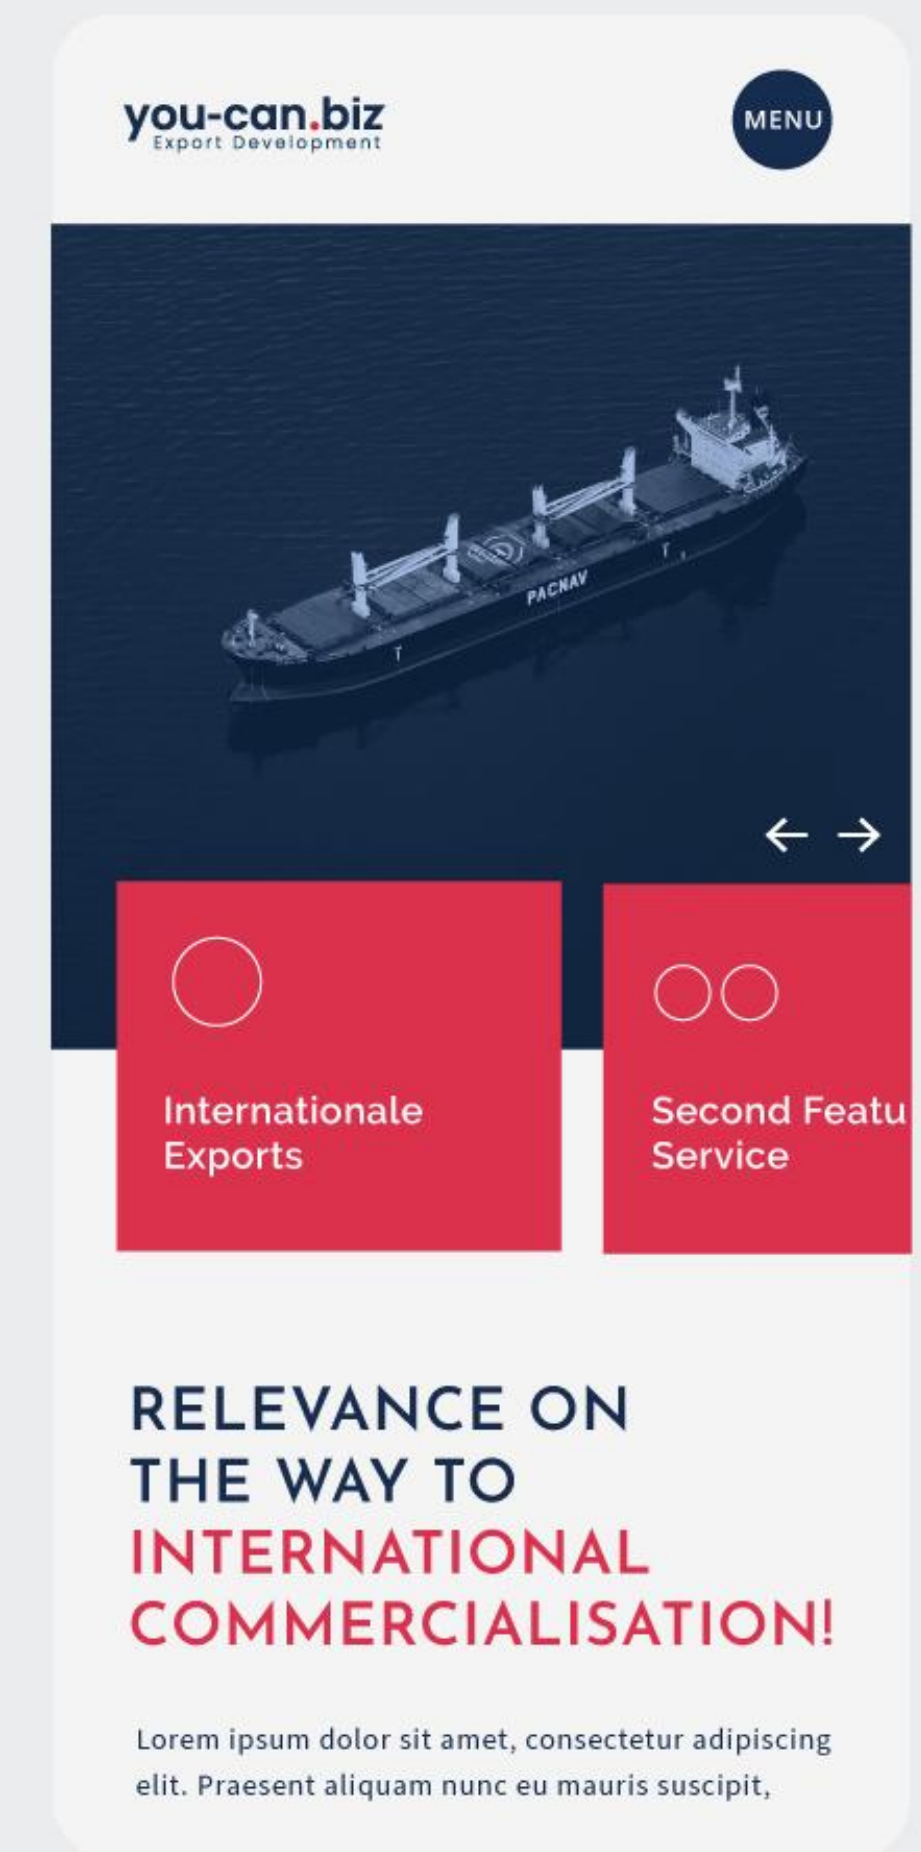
you-can.biz
Export Development

MENU

PACNAV

← →

Internationale Exports

Second Featu Service

RELEVANCE ON THE WAY TO INTERNATIONAL COMMERCIALISATION!

Lorem ipsum dolor sit amet, consectetur adipiscing elit. Praesent aliquam nunc eu mauris suscipit,